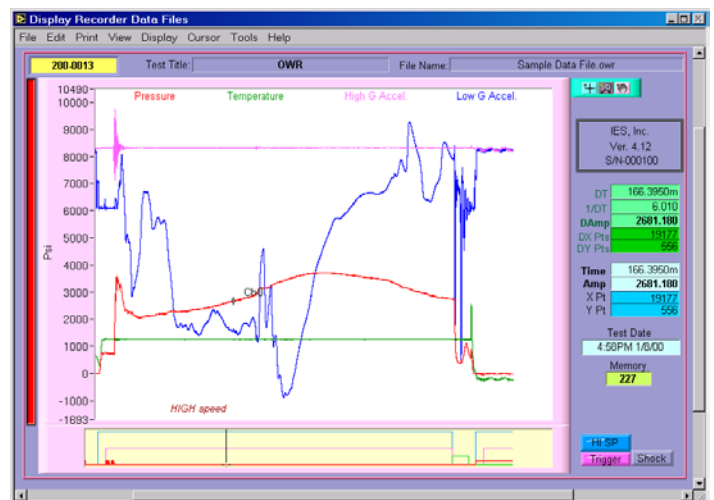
Display Recorder Data Files

File Edit Print View Display Cursor Tools Help

200-8013 Test Title: OWR File Name: Sample Data File.owr

10490
10000
9000
8000
7000
6000
5000
4000
3000
2000
1000
0
-1000
-1693

Psi

Pressure Temperature High G Accel. Low G Accel.

Cb0

HIGH speed

IES, Inc.
Ver. 4.12
S/N-000100

| | |
|---|---|
| DT | 166.3950m |
| 1/DT | 6.010 |
| DAmp | 2681.180 |
| DX Pts | 19177 |
| DY Pts | 556 |

| | |
|---|---|
| Time | 166.3950m |
| Amp | 2681.180 |
| X Pt | 19177 |
| Y Pt | 556 |

Test Date
4:58PM 1/8/00

Memory
227

HI-SP
Trigger Shock